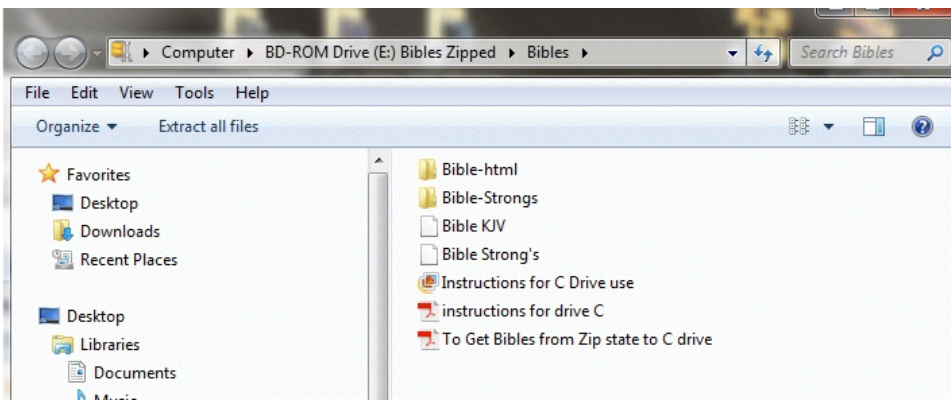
▸ Computer ▸ BD-ROM Drive (E:) Bibles Zipped ▸ Bibles ▸

Search Bibles

File Edit View Tools Help

Organize ▾ Extract all files

Favorites
Desktop
Downloads
Recent Places

Desktop
Libraries
Documents
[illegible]

Bible-html
Bible-Strongs
Bible KJV
Bible Strong's
Instructions for C Drive use
instructions for drive C
To Get Bibles from Zip state to C drive